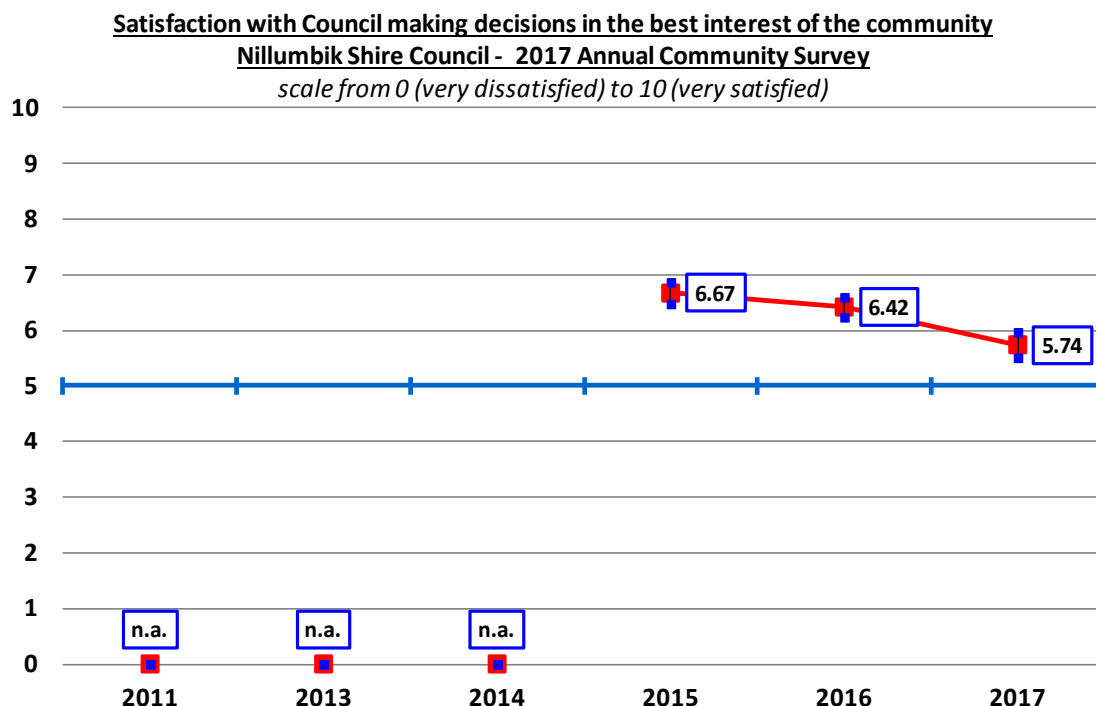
Satisfaction with Council making decisions in the best interest of the community
Nillumbik Shire Council - 2017 Annual Community Survey
scale from 0 (very dissatisfied) to 10 (very satisfied)

10
9
8
7
6
5
4
3
2
1
0

n.a.
n.a.
n.a.
6.67
6.42
5.74

2011
2013
2014
2015
2016
2017